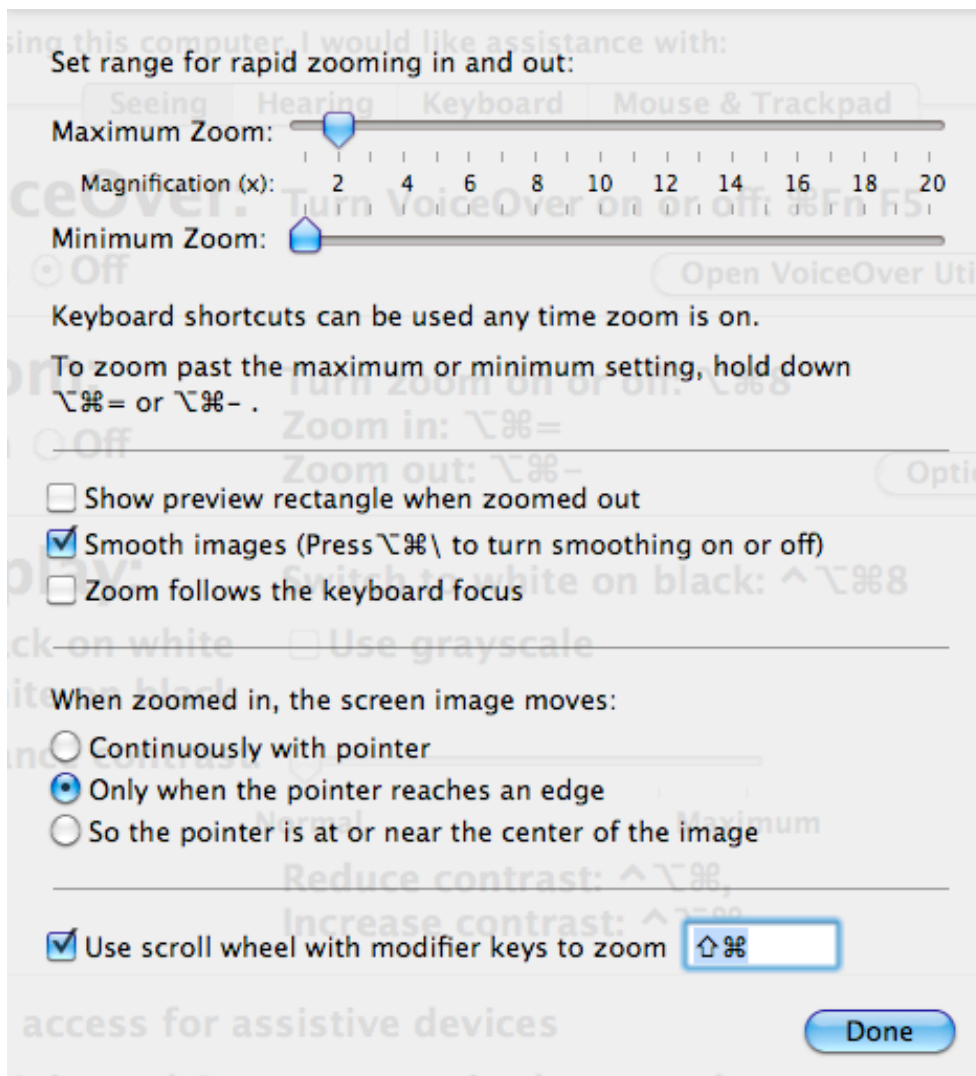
Set range for rapid zooming in and out:

Maximum Zoom:

Magnification (x): 2 4 6 8 10 12 14 16 18 20

Minimum Zoom:

Keyboard shortcuts can be used any time zoom is on.

To zoom past the maximum or minimum setting, hold down ⌥⌘= or ⌥⌘- .

Show preview rectangle when zoomed out

Smooth images (Press ⌥⌘\ to turn smoothing on or off)

Zoom follows the keyboard focus

When zoomed in, the screen image moves:

Continuously with pointer

Only when the pointer reaches an edge

So the pointer is at or near the center of the image

Use scroll wheel with modifier keys to zoom ⇧⌘

Done